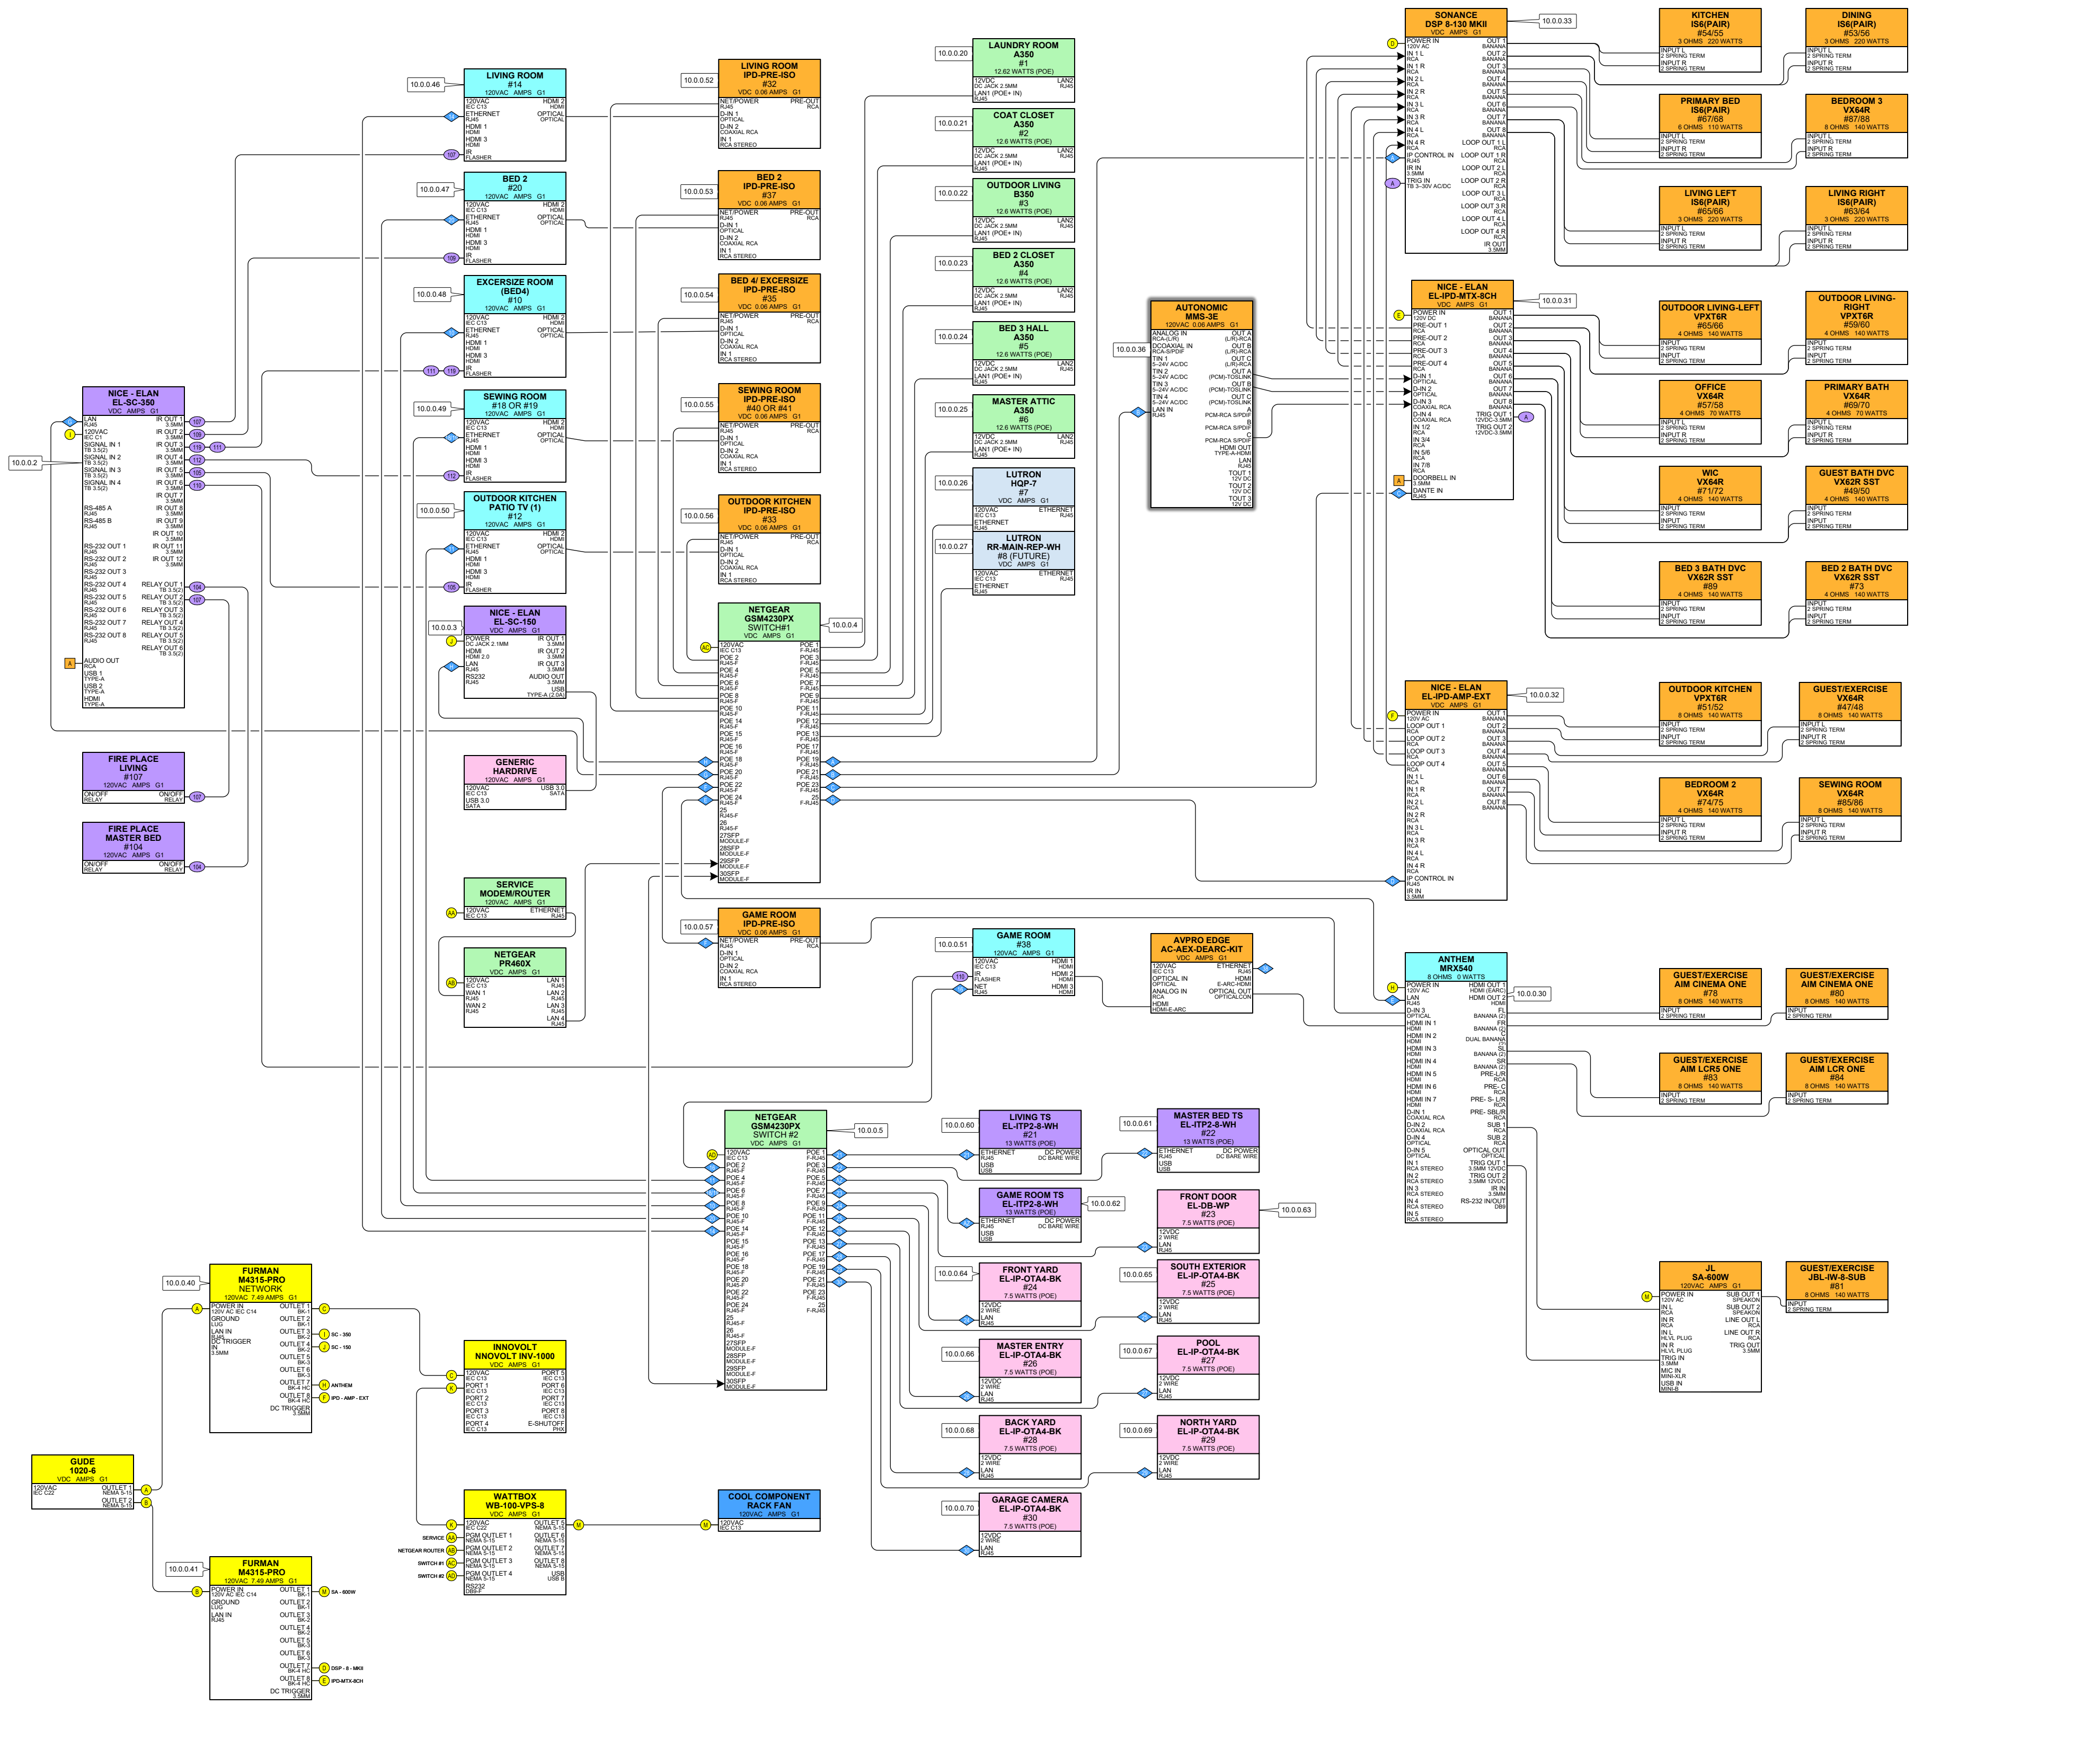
10.0.0.46
LIVING ROOM
#14
120VAC AMPS G1
120VAC IEC C13 HDMI 2 HDMI
ETHERNET RJ45 OPTICAL OPTICAL
HDMI 1 HDMI
HDMI 3 HDMI
IR FLASHER

10.0.0.47
BED 2
#20
120VAC AMPS G1

10.0.0.48
EXCERSIZE ROOM (BED4)
#10
120VAC AMPS G1

10.0.0.49
SEWING ROOM
#18 OR #19
120VAC AMPS G1

10.0.0.50
OUTDOOR KITCHEN PATIO TV (1)
#12
120VAC AMPS G1

10.0.0.3
NICE - ELAN
EL-SC-150
VDC AMPS G1

10.0.0.2
NICE - ELAN
EL-SC-350
VDC AMPS G1

FIRE PLACE LIVING
#107
120VAC AMPS G1
ON/OFF RELAY ON/OFF RELAY

FIRE PLACE MASTER BED
#104
120VAC AMPS G1
ON/OFF RELAY ON/OFF RELAY

GENERIC HARDRIVE
120VAC AMPS G1
120VAC IEC C13 USB 3.0 SATA
USB 3.0 SATA

SERVICE MODEM/ROUTER
120VAC AMPS G1
120VAC IEC C13 ETHERNET RJ45

NETGEAR PR460X
VDC AMPS G1

10.0.0.52
LIVING ROOM
IPD-PRE-ISO
#32
VDC 0.06 AMPS G1

10.0.0.53
BED 2
IPD-PRE-ISO
#37
VDC 0.06 AMPS G1

10.0.0.54
BED 4/ EXCERSIZE
IPD-PRE-ISO
#35
VDC 0.06 AMPS G1

10.0.0.55
SEWING ROOM
IPD-PRE-ISO
#40 OR #41
VDC 0.06 AMPS G1

10.0.0.56
OUTDOOR KITCHEN
IPD-PRE-ISO
#33
VDC 0.06 AMPS G1

10.0.0.4
NETGEAR
GSM4230PX
SWITCH#1
VDC AMPS G1

10.0.0.57
GAME ROOM
IPD-PRE-ISO
#34
VDC 0.06 AMPS G1

10.0.0.20
LAUNDRY ROOM
A350
#1
12.62 WATTS (POE)

10.0.0.21
COAT CLOSET
A350
#2
12.6 WATTS (POE)

10.0.0.22
OUTDOOR LIVING
B350
#3
12.6 WATTS (POE)

10.0.0.23
BED 2 CLOSET
A350
#4
12.6 WATTS (POE)

10.0.0.24
BED 3 HALL
A350
#5
12.6 WATTS (POE)

10.0.0.25
MASTER ATTIC
A350
#6
12.6 WATTS (POE)

10.0.0.26
LUTRON
HQP-7
#7
VDC AMPS G1

10.0.0.27
LUTRON
RR-MAIN-REP-WH
#8 (FUTURE)
VDC AMPS G1

10.0.0.36
AUTONOMIC
MMS-3E
120VAC 0.06 AMPS G1

10.0.0.51
GAME ROOM
#38
120VAC AMPS G1

AVPRO EDGE
AC-AEX-DEARC-KIT
VDC AMPS G1

10.0.0.33
SONANCE
DSP 8-130 MKII
VDC AMPS G1

10.0.0.31
NICE - ELAN
EL-IPD-MTX-8CH
VDC AMPS G1

10.0.0.32
NICE - ELAN
EL-IPD-AMP-EXT
VDC AMPS G1

10.0.0.30
ANTHEM
MRX540
8 OHMS 0 WATTS

KITCHEN
IS6(PAIR)
#54/55
3 OHMS 220 WATTS

DINING
IS6(PAIR)
#53/56
3 OHMS 220 WATTS

PRIMARY BED
IS6(PAIR)
#67/68
6 OHMS 110 WATTS

BEDROOM 3
VX64R
#87/88
8 OHMS 140 WATTS

LIVING LEFT
IS6(PAIR)
#65/66
3 OHMS 220 WATTS

LIVING RIGHT
IS6(PAIR)
#63/64
3 OHMS 220 WATTS

OUTDOOR LIVING-LEFT
VPXT6R
#65/66
4 OHMS 140 WATTS

OUTDOOR LIVING-RIGHT
VPXT6R
#59/60
4 OHMS 140 WATTS

OFFICE
VX64R
#57/58
4 OHMS 70 WATTS

PRIMARY BATH
VX64R
#69/70
4 OHMS 70 WATTS

WIC
VX64R
#71/72
4 OHMS 140 WATTS

GUEST BATH DVC
VX62R SST
#49/50
4 OHMS 140 WATTS

BED 3 BATH DVC
VX62R SST
#89
4 OHMS 140 WATTS

BED 2 BATH DVC
VX62R SST
#73
4 OHMS 140 WATTS

OUTDOOR KITCHEN
VPXT6R
#51/52
8 OHMS 140 WATTS

GUEST/EXERCISE
VX64R
#47/48
8 OHMS 140 WATTS

BEDROOM 2
VX64R
#74/75
4 OHMS 140 WATTS

SEWING ROOM
VX64R
#85/86
8 OHMS 140 WATTS

GUEST/EXERCISE
AIM CINEMA ONE
#78
8 OHMS 140 WATTS

GUEST/EXERCISE
AIM CINEMA ONE
#80
8 OHMS 140 WATTS

GUEST/EXERCISE
AIM LCR5 ONE
#83
8 OHMS 140 WATTS

GUEST/EXERCISE
AIM LCR ONE
#84
8 OHMS 140 WATTS

JL
SA-600W
120VAC AMPS G1

GUEST/EXERCISE
JBL-IW-8-SUB
#81
8 OHMS 140 WATTS

10.0.0.5
NETGEAR
GSM4230PX
SWITCH #2
VDC AMPS G1

10.0.0.60
LIVING TS
EL-ITP2-8-WH
#21
13 WATTS (POE)

10.0.0.61
MASTER BED TS
EL-ITP2-8-WH
#22
13 WATTS (POE)

10.0.0.62
GAME ROOM TS
EL-ITP2-8-WH
13 WATTS (POE)

10.0.0.63
FRONT DOOR
EL-DB-WP
#23
7.5 WATTS (POE)

10.0.0.64
FRONT YARD
EL-IP-OTA4-BK
#24
7.5 WATTS (POE)

10.0.0.65
SOUTH EXTERIOR
EL-IP-OTA4-BK
#25
7.5 WATTS (POE)

10.0.0.66
MASTER ENTRY
EL-IP-OTA4-BK
#26
7.5 WATTS (POE)

10.0.0.67
POOL
EL-IP-OTA4-BK
#27
7.5 WATTS (POE)

10.0.0.68
BACK YARD
EL-IP-OTA4-BK
#28
7.5 WATTS (POE)

10.0.0.69
NORTH YARD
EL-IP-OTA4-BK
#29
7.5 WATTS (POE)

10.0.0.70
GARAGE CAMERA
EL-IP-OTA4-BK
#30
7.5 WATTS (POE)

10.0.0.40
FURMAN
M4315-PRO
NETWORK
120VAC 7.49 AMPS G1

INNOVOLT
NNOVOLT INV-1000
VDC AMPS G1

GUDE
1020-6
VDC AMPS G1

WATTBOX
WB-100-VPS-8
VDC AMPS G1

COOL COMPONENT
RACK FAN
120VAC AMPS G1

10.0.0.41
FURMAN
M4315-PRO
120VAC 7.49 AMPS G1